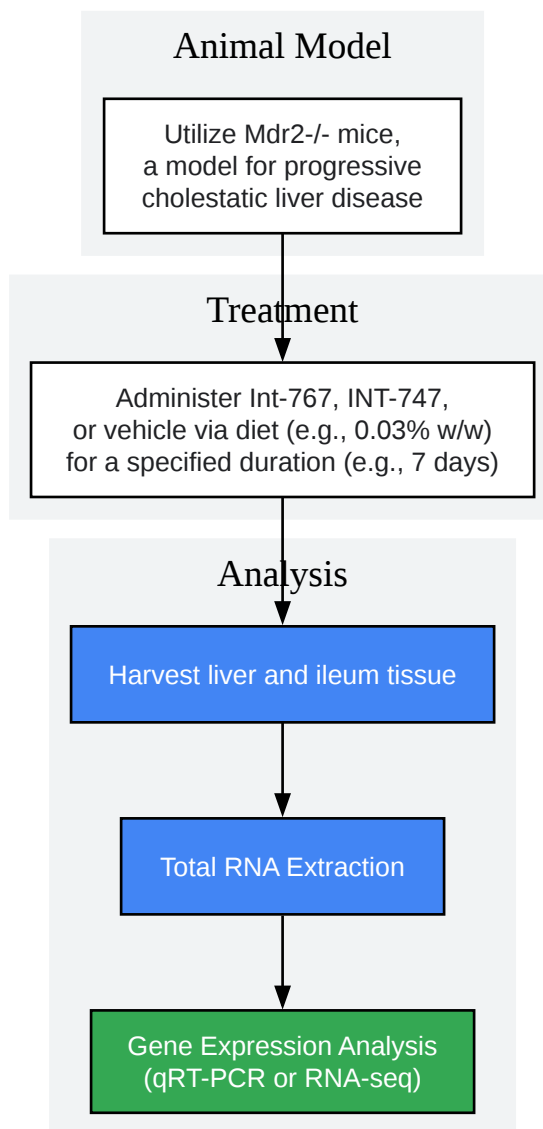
Animal Model

Utilize Mdr2-/- mice, a model for progressive cholestatic liver disease

Treatment

Administer Int-767, INT-747, or vehicle via diet (e.g., 0.03% w/w) for a specified duration (e.g., 7 days)

Analysis

Harvest liver and ileum tissue

Total RNA Extraction

Gene Expression Analysis (qRT-PCR or RNA-seq)